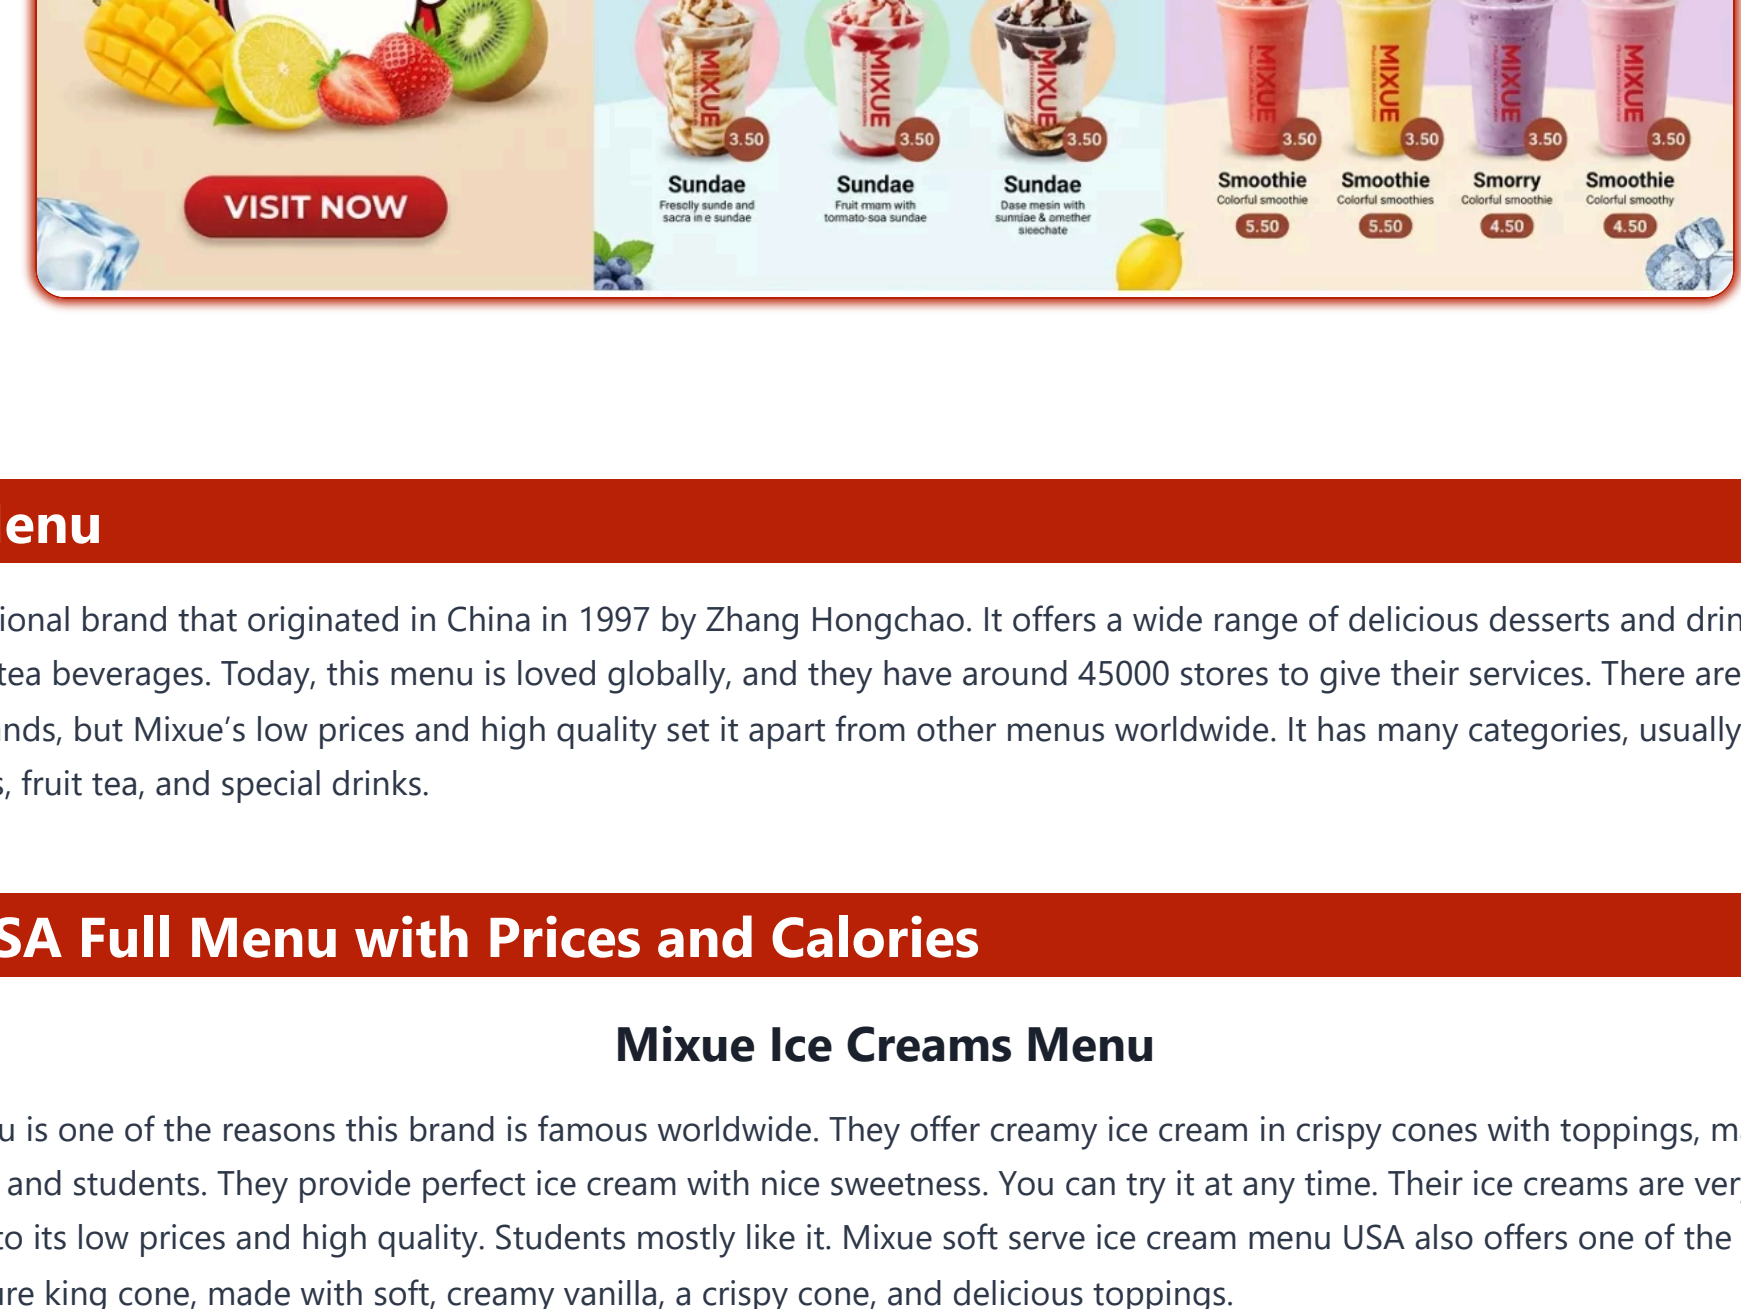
VISIT NOW

MIXUE 3.50
Sundae
Fresclly sunde and sacra in e sundae

MIXUE 3.50
Sundae
Fruit mam with tormato-soa sundae

MIXUE 3.50
Sundae
Dase mesin with sunniae & amether sieechate

MIXUE 3.50
Smoothie
Colorful smoothie
5.50

MIXUE 3.50
Smoothie
Colorful smoothies
5.50

MIXUE 3.50
Smorry
Colorful smoothie
4.50

MIXUE 3.50
Smoothie
Colorful smoothy
4.50

enu

ional brand that originated in China in 1997 by Zhang Hongchao. It offers a wide range of delicious desserts and drin tea beverages. Today, this menu is loved globally, and they have around 45000 stores to give their services. There are nds, but Mixue's low prices and high quality set it apart from other menus worldwide. It has many categories, usually , fruit tea, and special drinks.

SA Full Menu with Prices and Calories

Mixue Ice Creams Menu

u is one of the reasons this brand is famous worldwide. They offer creamy ice cream in crispy cones with toppings, m and students. They provide perfect ice cream with nice sweetness. You can try it at any time. Their ice creams are ver o its low prices and high quality. Students mostly like it. Mixue soft serve ice cream menu USA also offers one of the re king cone, made with soft, creamy vanilla, a crispy cone, and delicious toppings.